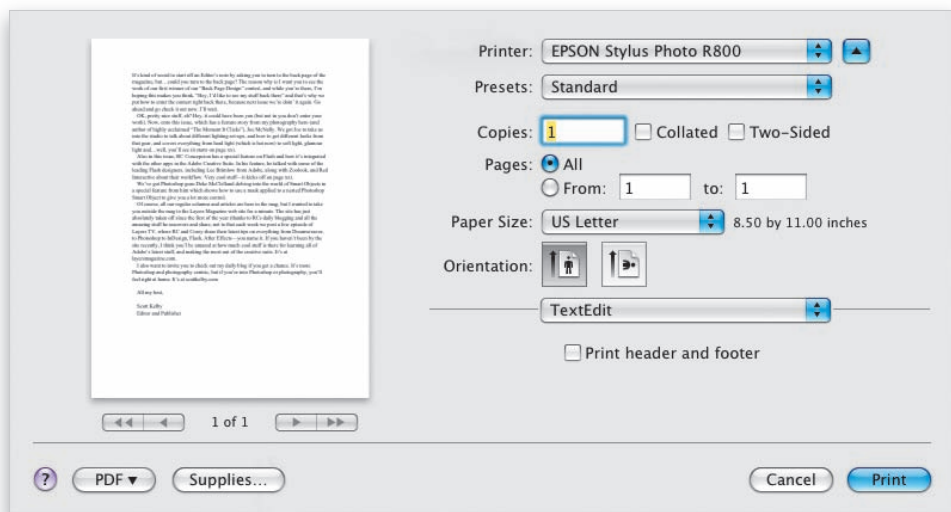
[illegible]

1 of 1

Printer: EPSON Stylus Photo R800

Presets: Standard

Copies: 1 Collated Two-Sided

Pages: All

From: 1 to: 1

Paper Size: US Letter 8.50 by 11.00 inches

Orientation:

TextEdit

Print header and footer

?

PDF ▾

Supplies...

Cancel

Print